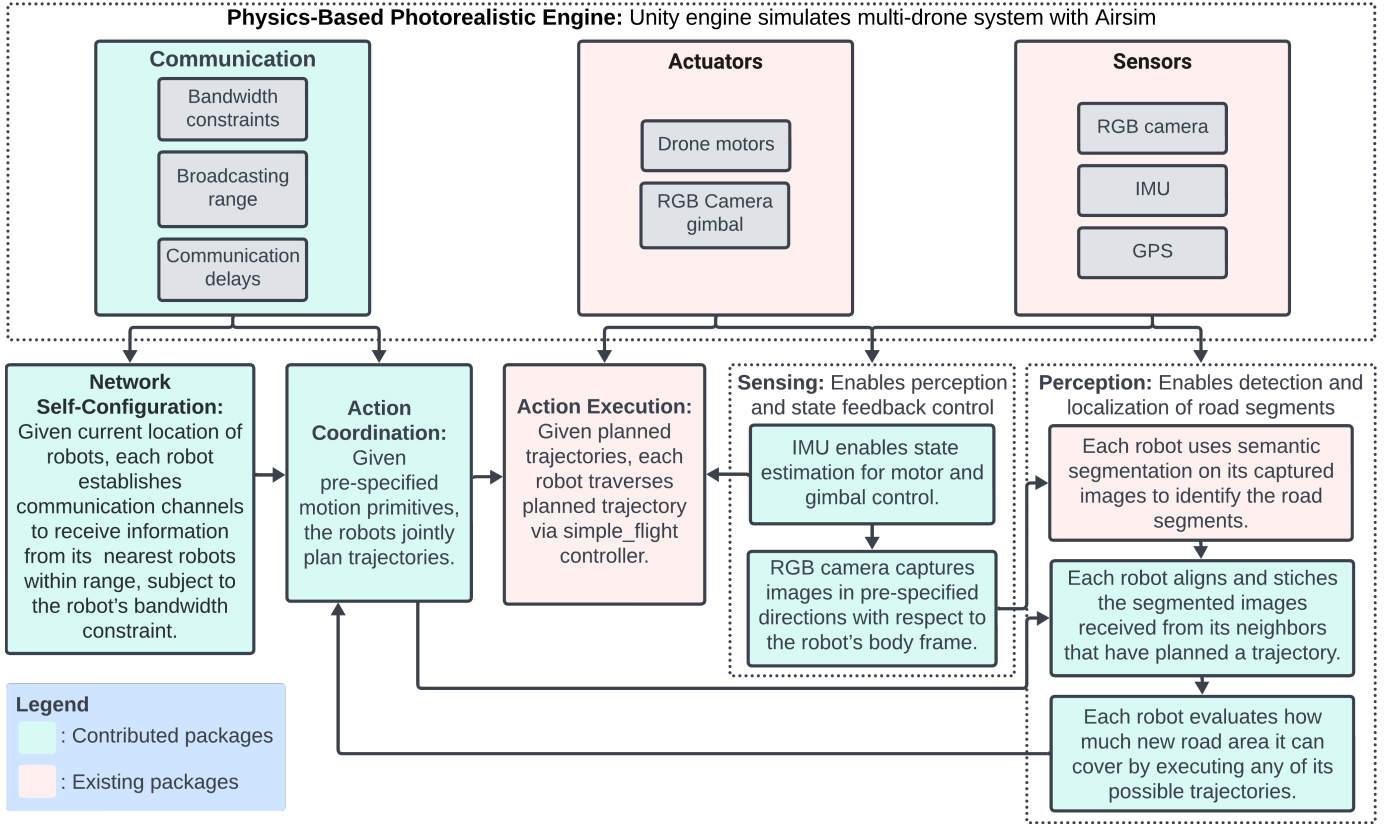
**Physics-Based Photorealistic Engine:** Unity engine simulates multi-drone system with Airsim

Communication

Bandwidth constraints

Broadcasting range

Communication delays

Actuators

Drone motors

RGB Camera gimbal

Sensors

RGB camera

IMU

GPS

Network Self-Configuration: Given current location of robots, each robot establishes communication channels to receive information from its nearest robots within range, subject to the robot's bandwidth constraint.

Action Coordination: Given pre-specified motion primitives, the robots jointly plan trajectories.

Action Execution: Given planned trajectories, each robot traverses planned trajectory via simple_flight controller.

Sensing: Enables perception and state feedback control

IMU enables state estimation for motor and gimbal control.

RGB camera captures images in pre-specified directions with respect to the robot's body frame.

Perception: Enables detection and localization of road segments

Each robot uses semantic segmentation on its captured images to identify the road segments.

Each robot aligns and stiches the segmented images received from its neighbors that have planned a trajectory.

Each robot evaluates how much new road area it can cover by executing any of its possible trajectories.

Legend

: Contributed packages

: Existing packages